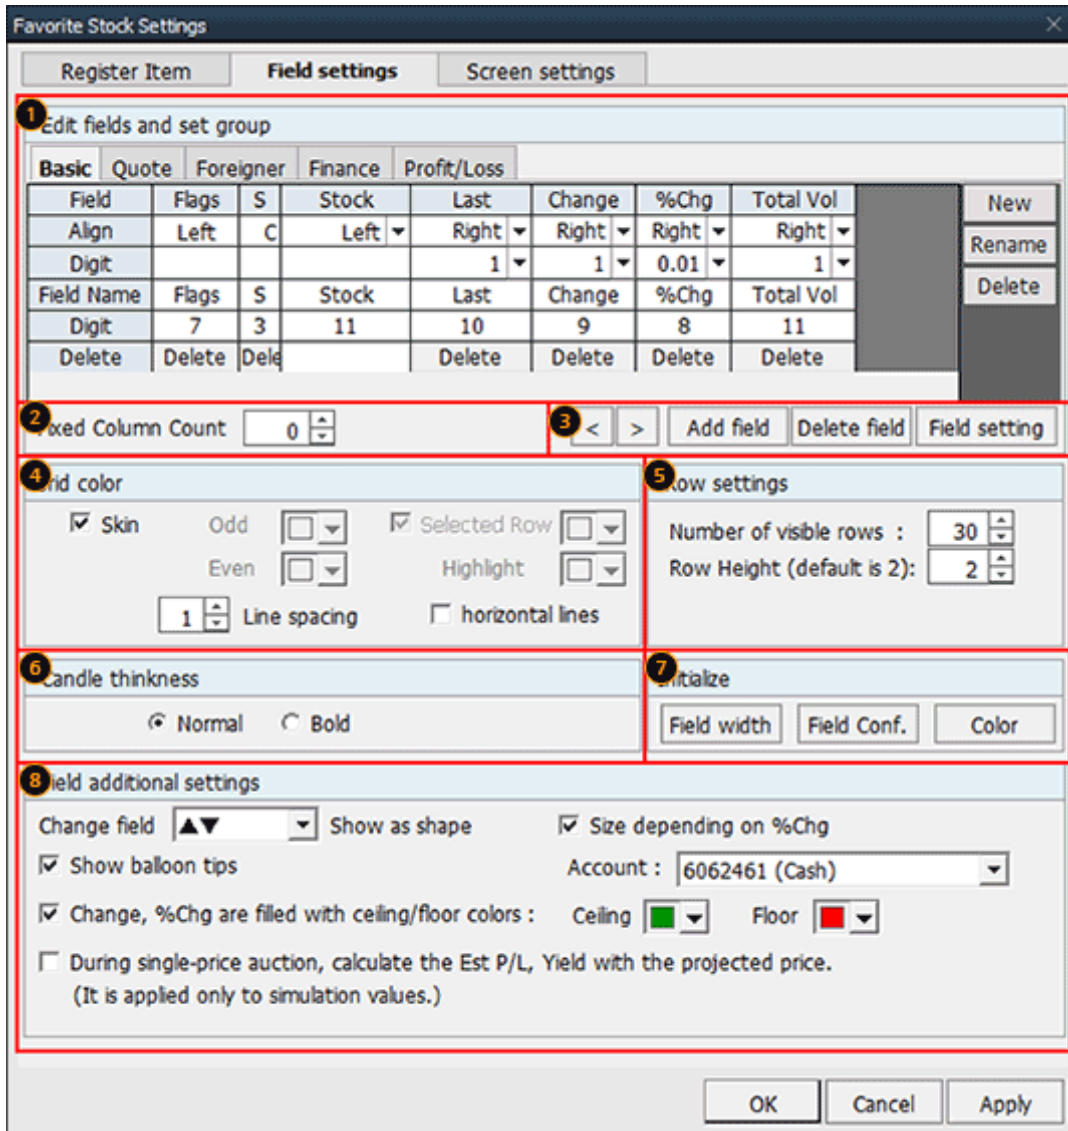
Favorite Stock Settings

Register Item | Field settings | Screen settings

1 Edit fields and set group

Basic | Quote | Foreigner | Finance | Profit/Loss

| Field | Flags | S | Stock | Last | Change | %Chg | Total Vol |
|---|---|---|---|---|---|---|---|
| Align | Left | C | Left | Right | Right | Right | Right |
| Digit | | | | 1 | 1 | 0.01 | 1 |
| Field Name | Flags | S | Stock | Last | Change | %Chg | Total Vol |
| Digit | 7 | 3 | 11 | 10 | 9 | 8 | 11 |
| Delete | Delete | Dele | | Delete | Delete | Delete | Delete |

New
Rename
Delete

2 ixed Column Count 0

3 < > Add field Delete field Field setting

4 rid color

Skin Odd Selected Row
Even Highlight
1 Line spacing horizontal lines

5 ow settings

Number of visible rows : 30
Row Height (default is 2): 2

6 andle thinkness

Normal Bold

7 itialize

Field width Field Conf. Color

8 ield additional settings

Change field ▲▼ Show as shape Size depending on %Chg
Show balloon tips Account : 6062461 (Cash)
Change, %Chg are filled with ceiling/floor colors : Ceiling Floor
During single-price auction, calculate the Est P/L, Yield with the projected price.
(It is applied only to simulation values.)

OK Cancel Apply